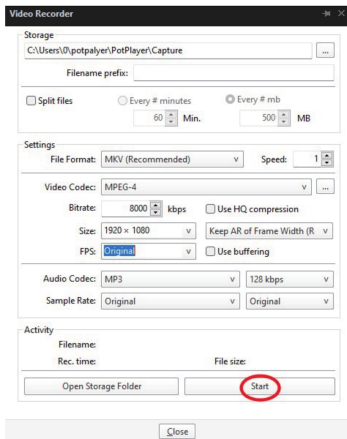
Video Recorder

Storage

C:\Users\0\potpalyer\PotPlayer\Capture

...

Filename prefix:

Split files

Every # minutes

Every # mb

60 Min.

500 MB

Settings

File Format: MKV (Recommended)

Speed: 1

Video Codec: MPEG-4

...

Bitrate: 8000 kbps

Use HQ compression

Size: 1920 × 1080

Keep AR of Frame Width (R

FPS: Original

Use buffering

Audio Codec: MP3

128 kbps

Sample Rate: Original

Original

Activity

Filename:

Rec. time:

File size:

Open Storage Folder

Start

Close